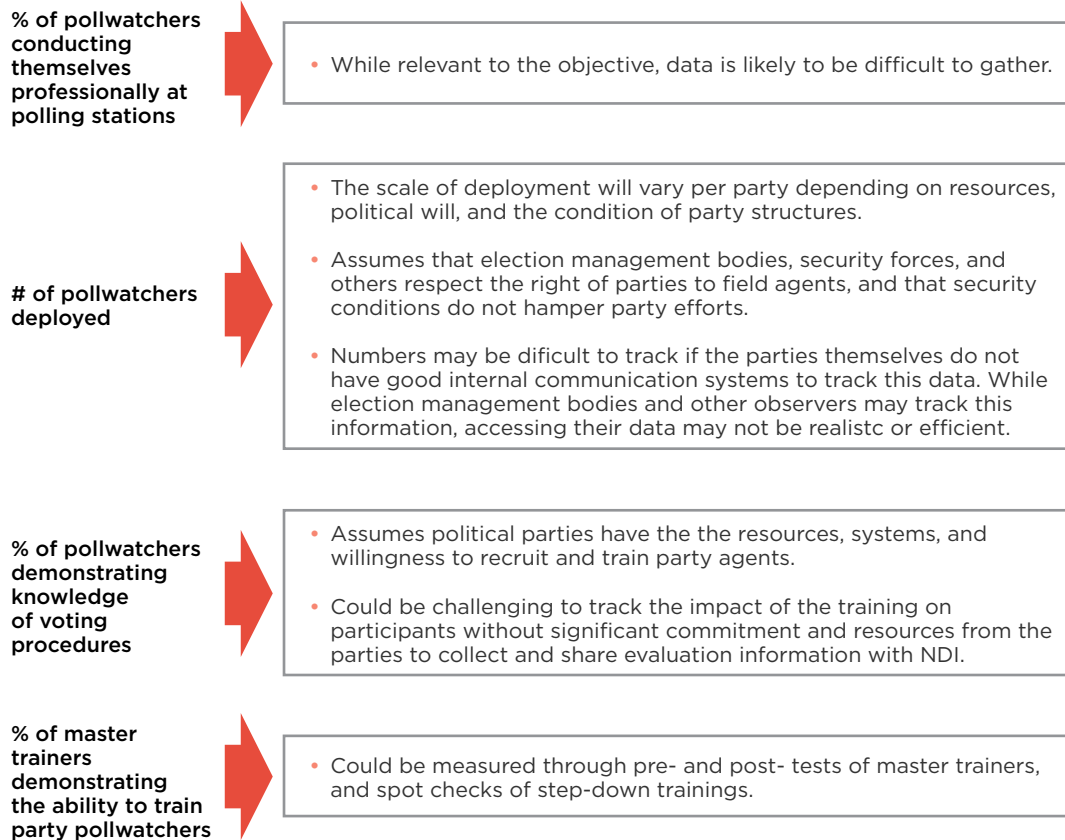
% of pollwatchers conducting themselves professionally at polling stations

• While relevant to the objective, data is likely to be difficult to gather.

# of pollwatchers deployed

• The scale of deployment will vary per party depending on resources, political will, and the condition of party structures.

• Assumes that election management bodies, security forces, and others respect the right of parties to field agents, and that security conditions do not hamper party efforts.

• Numbers may be dificult to track if the parties themselves do not have good internal communication systems to track this data. While election management bodies and other observers may track this information, accessing their data may not be realistc or efficient.

% of pollwatchers demonstrating knowledge of voting procedures

• Assumes political parties have the the resources, systems, and willingness to recruit and train party agents.

• Could be challenging to track the impact of the training on participants without significant commitment and resources from the parties to collect and share evaluation information with NDI.

% of master trainers demonstrating the ability to train party pollwatchers

• Could be measured through pre- and post- tests of master trainers, and spot checks of step-down trainings.